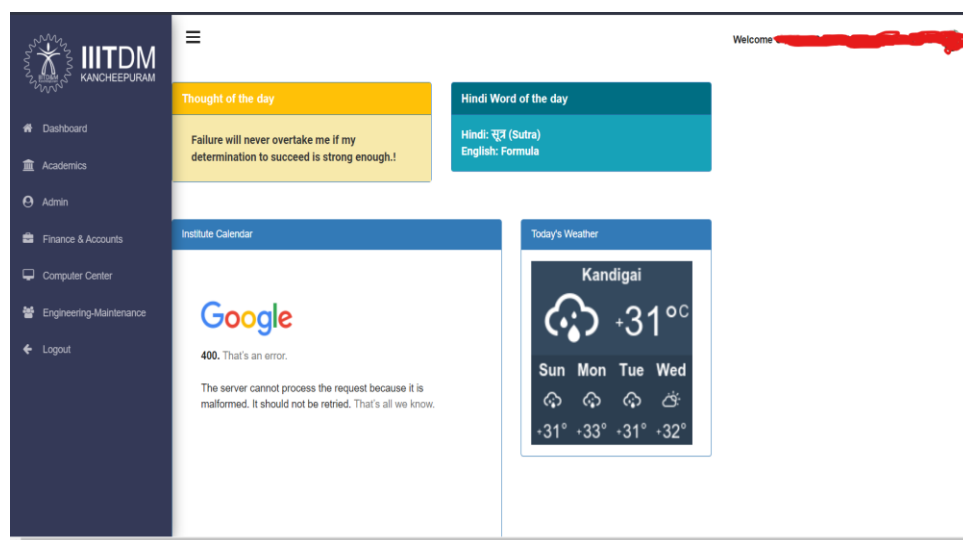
IIITDM
KANCHEEPURAM

Dashboard
Academics
Admin
Finance & Accounts
Computer Center
Engineering-Maintenance
Logout

Welcome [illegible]

Thought of the day

Failure will never overtake me if my determination to succeed is strong enough.!

Hindi Word of the day

Hindi: सूत्र (Sutra)
English: Formula

Institute Calendar

Google

400. That's an error.

The server cannot process the request because it is malformed. It should not be retried. That's all we know.

Today's Weather

Kandigai

+31°C

| Sun | Mon | Tue | Wed |
|---|---|---|---|
| +31° | +33° | +31° | +32° |